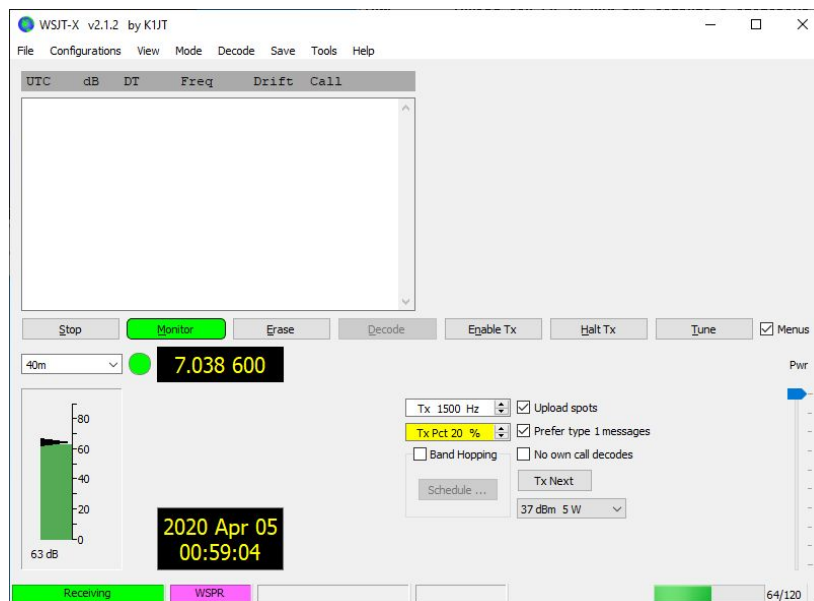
WSJT-X v2.1.2 by K1JT

File Configurations View Mode Decode Save Tools Help

| UTC | dB | DT | Freq | Drift | Call |
|---|---|---|---|---|---|

Stop Monitor Erase Decode Enable Tx Halt Tx Tune Menus

40m 7.038 600

Pwr

80
60
40
20
0
63 dB

Tx 1500 Hz
Tx Pct 20 %
Band Hopping
Schedule ...
Upload spots
Prefer type 1 messages
No own call decodes
Tx Next
37 dBm 5 W

2020 Apr 05
00:59:04

Receiving WSPR 64/120